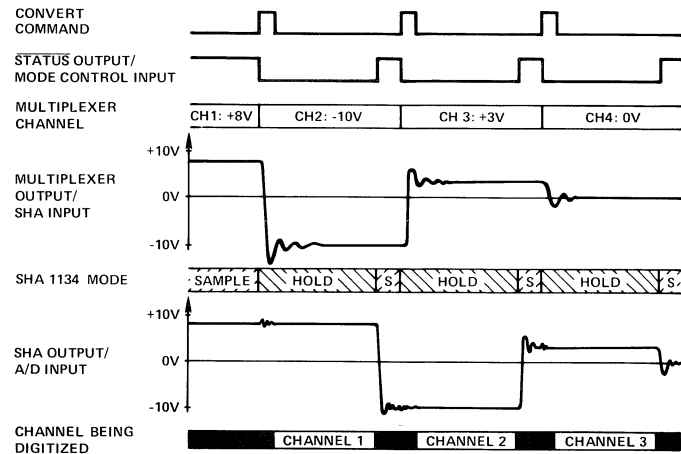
CONVERT COMMAND

$\overline{\text{STATUS}}$ OUTPUT/ MODE CONTROL INPUT

MULTIPLEXER CHANNEL

CH1: +8V
CH2: -10V
CH 3: +3V
CH4: 0V

+10V
0V
-10V

MULTIPLEXER OUTPUT/ SHA INPUT

SHA 1134 MODE

SAMPLE
HOLD
S
HOLD
S
HOLD
S

+10V
0V
-10V

SHA OUTPUT/ A/D INPUT

CHANNEL BEING DIGITIZED

CHANNEL 1
CHANNEL 2
CHANNEL 3